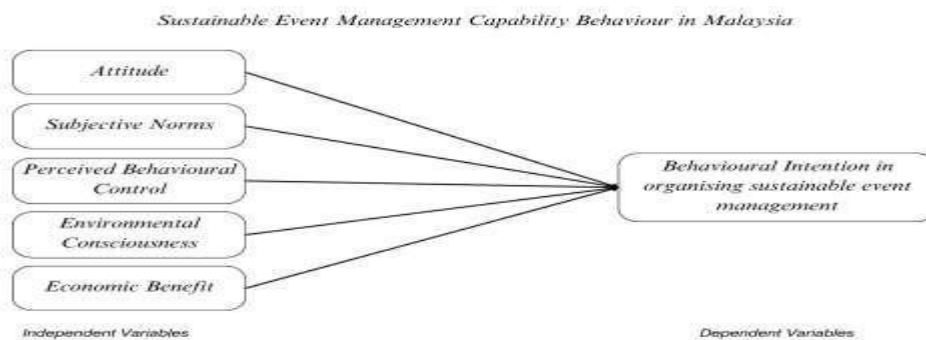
Sustainable Event Management Capability Behaviour in Malaysia

Attitude

Subjective Norms

Perceived Behavioural Control

Environmental Consciousness

Economic Benefit

Behavioural Intention in organising sustainable event management

Independent Variables

Dependent Variables